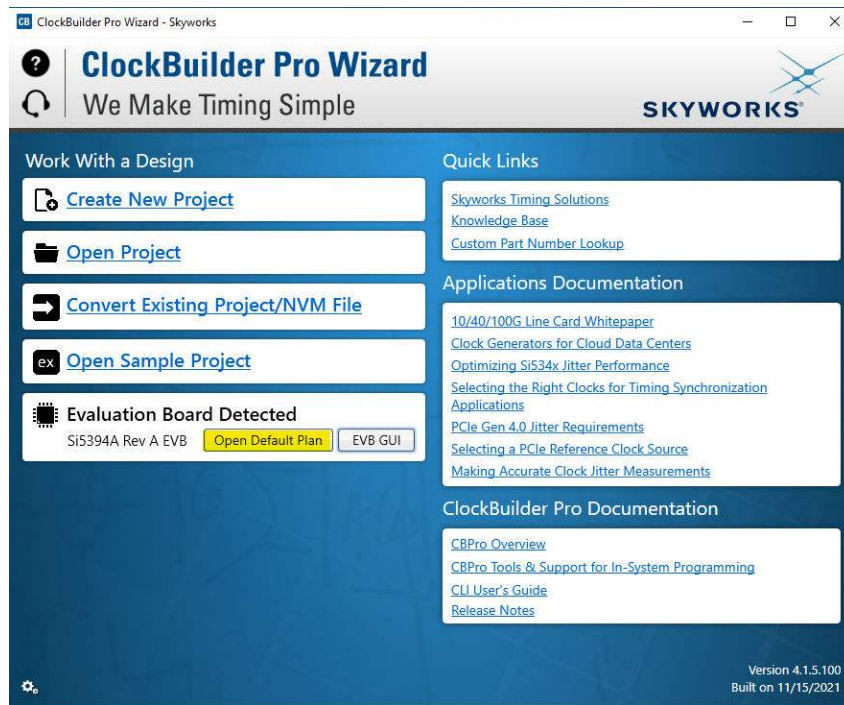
CB ClockBuilder Pro Wizard - Skyworks

ClockBuilder Pro Wizard
We Make Timing Simple

SKYWORKS

Work With a Design

Create New Project

Open Project

Convert Existing Project/NVM File

ex Open Sample Project

Evaluation Board Detected
Si5394A Rev A EVB Open Default Plan EVB GUI

Quick Links

Skyworks Timing Solutions
Knowledge Base
Custom Part Number Lookup

Applications Documentation

10/40/100G Line Card Whitepaper
Clock Generators for Cloud Data Centers
Optimizing Si534x Jitter Performance
Selecting the Right Clocks for Timing Synchronization Applications
PCIe Gen 4.0 Jitter Requirements
Selecting a PCIe Reference Clock Source
Making Accurate Clock Jitter Measurements

ClockBuilder Pro Documentation

CBPro Overview
CBPro Tools & Support for In-System Programming
CLI User's Guide
Release Notes

Version 4.1.5.100
Built on 11/15/2021